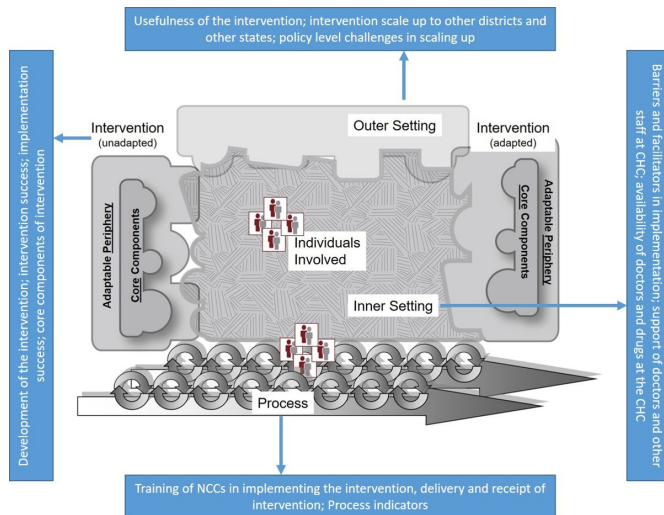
Usefulness of the intervention; intervention scale up to other districts and other states; policy level challenges in scaling up

Development of the intervention; intervention success; implementation success; core components of intervention

Intervention
(unadapted)

Outer Setting

Intervention
(adapted)

Adaptable Periphery

Core Components

Individuals Involved

Core Components

Adaptable Periphery

Inner Setting

Barriers and facilitators in implementation; support of doctors and other staff at CHC; availability of doctors and drugs at the CHC

Process

Training of NCCs in implementing the intervention, delivery and receipt of intervention; Process indicators